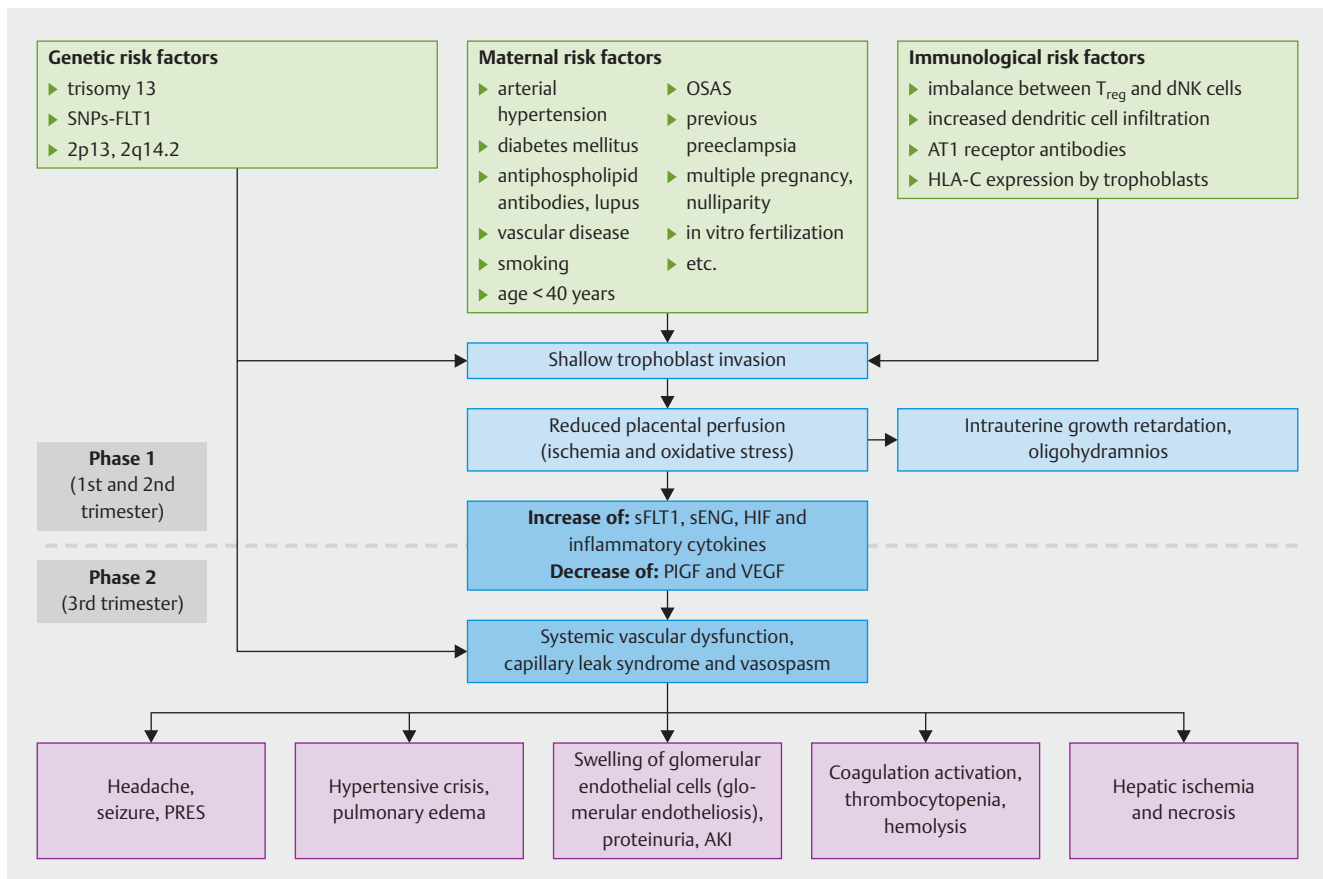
Genetic risk factors
trisomy 13
SNPs-FLT1
2p13, 2q14.2

Maternal risk factors
arterial hypertension
diabetes mellitus
antiphospholipid antibodies, lupus
vascular disease
smoking
age < 40 years
OSAS
previous preeclampsia
multiple pregnancy, nulliparity
in vitro fertilization
etc.

Immunological risk factors
imbalance between $T_{reg}$ and dNK cells
increased dendritic cell infiltration
AT1 receptor antibodies
HLA-C expression by trophoblasts

Shallow trophoblast invasion

Reduced placental perfusion (ischemia and oxidative stress)

Intrauterine growth retardation, oligohydramnios

Phase 1 (1st and 2nd trimester)

Increase of: sFLT1, sENG, HIF and inflammatory cytokines
Decrease of: PIGF and VEGF

Phase 2 (3rd trimester)

Systemic vascular dysfunction, capillary leak syndrome and vasospasm

Headache, seizure, PRES

Hypertensive crisis, pulmonary edema

Swelling of glomerular endothelial cells (glomerular endotheliosis), proteinuria, AKI

Coagulation activation, thrombocytopenia, hemolysis

Hepatic ischemia and necrosis